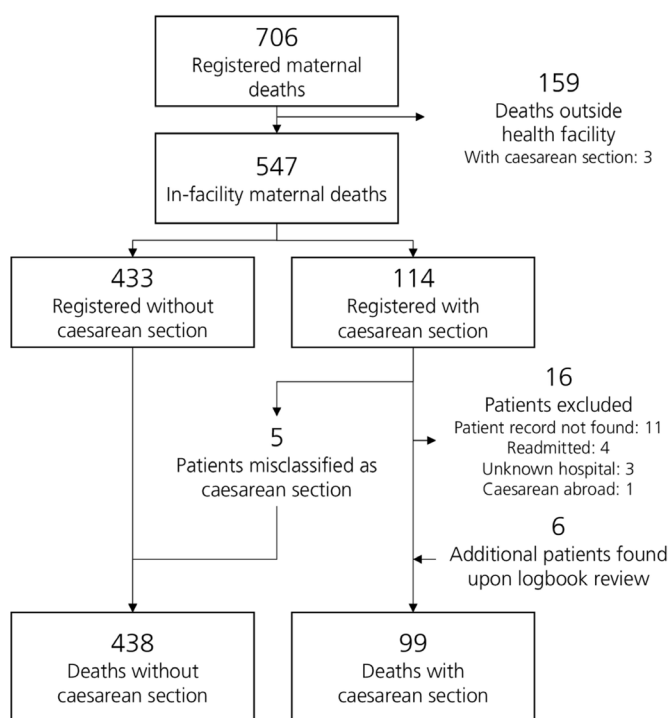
706
Registered maternal deaths

159
Deaths outside health facility
With caesarean section: 3

547
In-facility maternal deaths

433
Registered without caesarean section

114
Registered with caesarean section

16
Patients excluded
Patient record not found: 11
Readmitted: 4
Unknown hospital: 3
Caesarean abroad: 1

5
Patients misclassified as caesarean section

6
Additional patients found upon logbook review

438
Deaths without caesarean section

99
Deaths with caesarean section